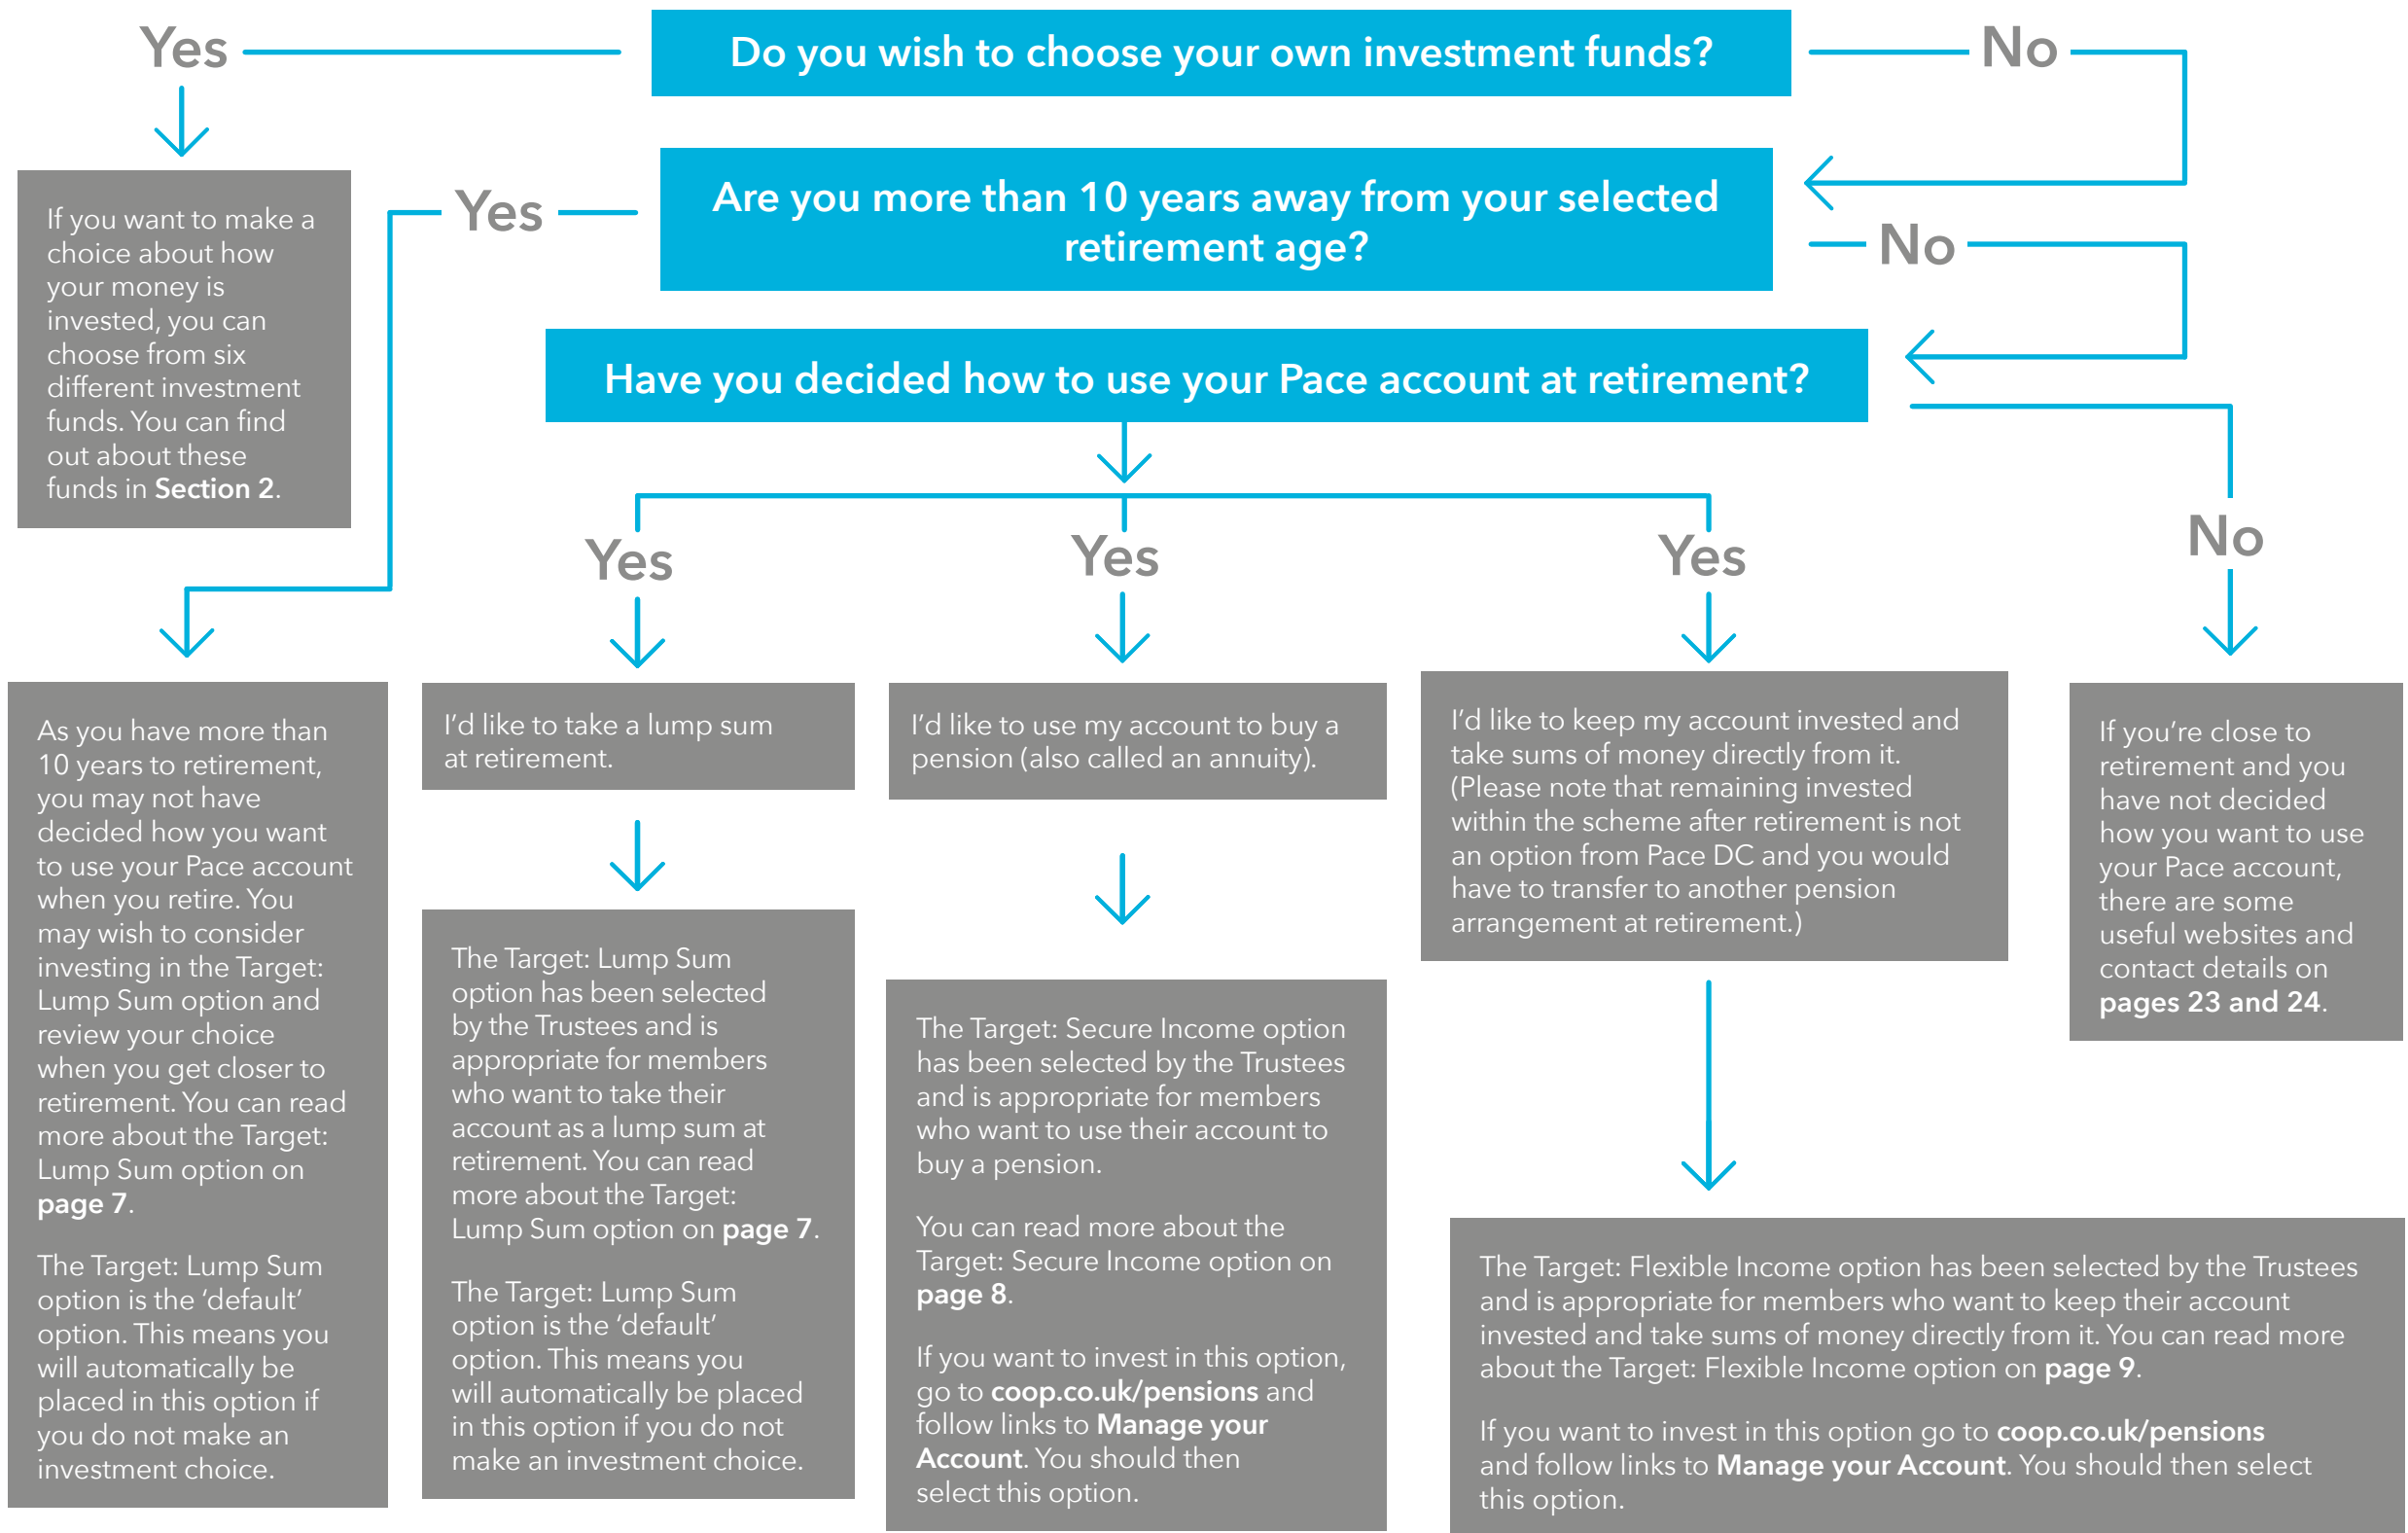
Yes

Do you wish to choose your own investment funds?

No

If you want to make a choice about how your money is invested, you can choose from six different investment funds. You can find out about these funds in **Section 2**.

Yes

Are you more than 10 years away from your selected retirement age?

No

Have you decided how to use your Pace account at retirement?

Yes

Yes

Yes

No

As you have more than 10 years to retirement, you may not have decided how you want to use your Pace account when you retire. You may wish to consider investing in the Target: Lump Sum option and review your choice when you get closer to retirement. You can read more about the Target: Lump Sum option on **page 7**.

The Target: Lump Sum option is the 'default' option. This means you will automatically be placed in this option if you do not make an investment choice.

I'd like to take a lump sum at retirement.

The Target: Lump Sum option has been selected by the Trustees and is appropriate for members who want to take their account as a lump sum at retirement. You can read more about the Target: Lump Sum option on **page 7**.

The Target: Lump Sum option is the 'default' option. This means you will automatically be placed in this option if you do not make an investment choice.

I'd like to use my account to buy a pension (also called an annuity).

The Target: Secure Income option has been selected by the Trustees and is appropriate for members who want to use their account to buy a pension.

You can read more about the Target: Secure Income option on **page 8**.

If you want to invest in this option, go to **coop.co.uk/pensions** and follow links to **Manage your Account**. You should then select this option.

I'd like to keep my account invested and take sums of money directly from it. (Please note that remaining invested within the scheme after retirement is not an option from Pace DC and you would have to transfer to another pension arrangement at retirement.)

The Target: Flexible Income option has been selected by the Trustees and is appropriate for members who want to keep their account invested and take sums of money directly from it. You can read more about the Target: Flexible Income option on **page 9**.

If you want to invest in this option go to **coop.co.uk/pensions** and follow links to **Manage your Account**. You should then select this option.

If you're close to retirement and you have not decided how you want to use your Pace account, there are some useful websites and contact details on **pages 23 and 24**.